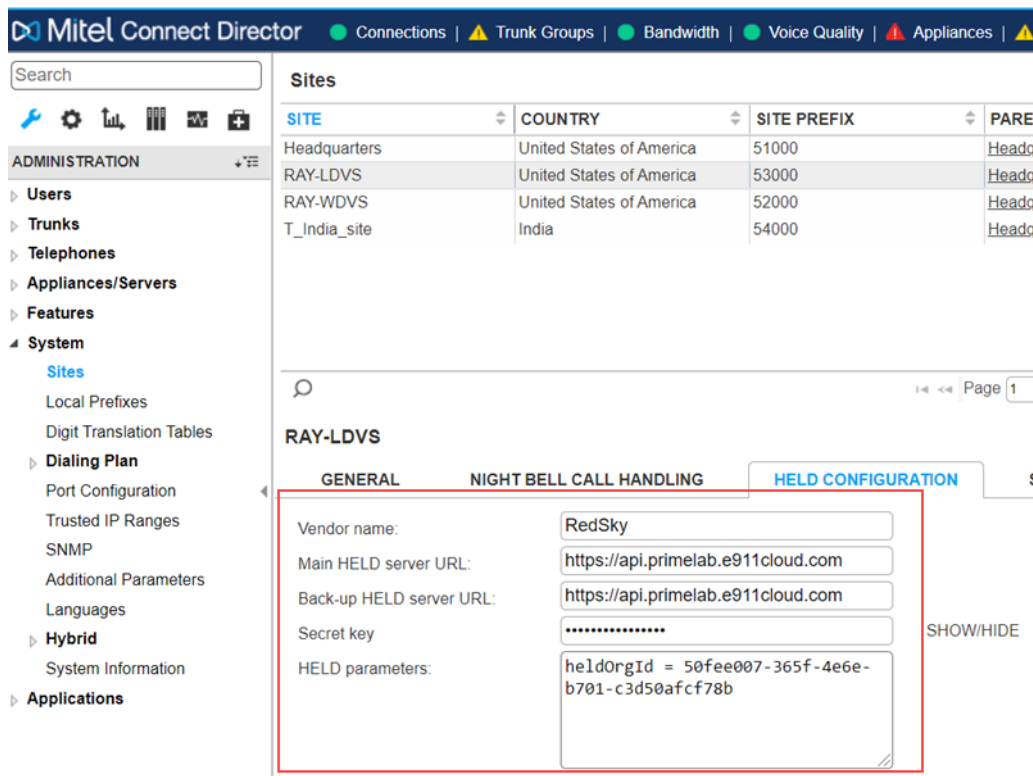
Mitel Connect Director
Connections | Trunk Groups | Bandwidth | Voice Quality | Appliances |

Search

ADMINISTRATION

Users
Trunks
Telephones
Appliances/Servers
Features
System
Sites
Local Prefixes
Digit Translation Tables
Dialing Plan
Port Configuration
Trusted IP Ranges
SNMP
Additional Parameters
Languages
Hybrid
System Information
Applications

Sites

| SITE | COUNTRY | SITE PREFIX | PARE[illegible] |
|---|---|---|---|
| Headquarters | United States of America | 51000 | Head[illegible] |
| RAY-LDVS | United States of America | 53000 | Head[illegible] |
| RAY-WDVS | United States of America | 52000 | Head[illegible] |
| T_India_site | India | 54000 | Head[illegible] |

Page 1

RAY-LDVS

GENERAL
NIGHT BELL CALL HANDLING
HELD CONFIGURATION

Vendor name: RedSky
Main HELD server URL: https://api.primelab.e911cloud.com
Back-up HELD server URL: https://api.primelab.e911cloud.com
Secret key: ••••••••••••••••• SHOW/HIDE
HELD parameters: heldOrgId = 50fee007-365f-4e6e-b701-c3d50afcf78b